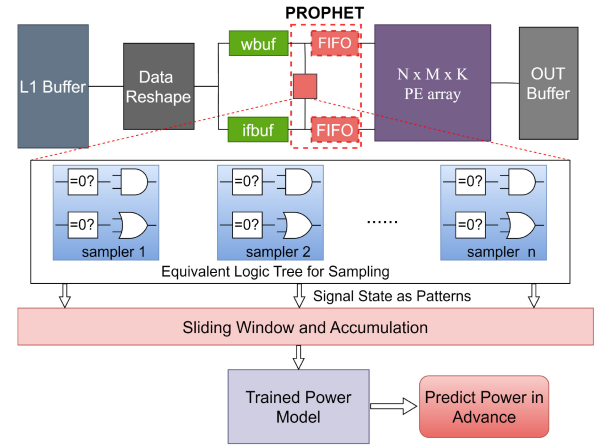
PROPHET

L1 Buffer

Data Reshape

wbuf

ifbuf

FIFO

FIFO

N x M x K PE array

OUT Buffer

=0?

=0?

sampler 1

=0?

=0?

sampler 2

......

=0?

=0?

sampler n

Equivalent Logic Tree for Sampling

Signal State as Patterns

Sliding Window and Accumulation

Trained Power Model

Predict Power in Advance